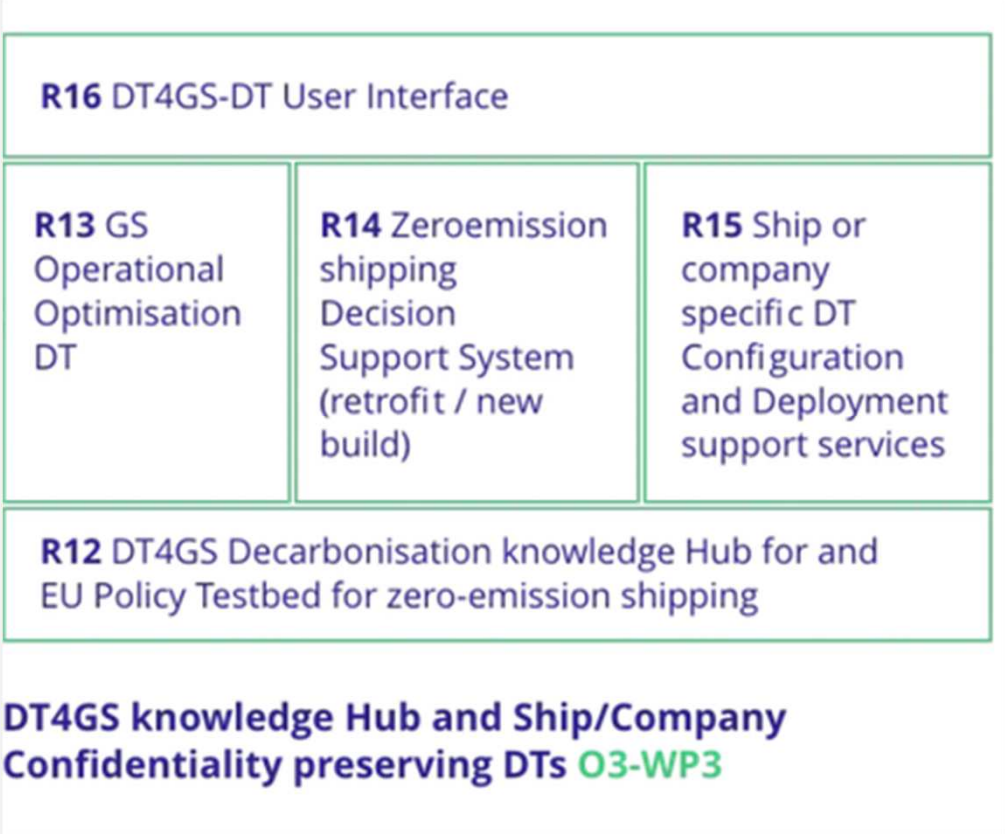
**R16** DT4GS-DT User Interface

**R13** GS Operational Optimisation DT

**R14** Zeroemission shipping Decision Support System (retrofit / new build)

**R15** Ship or company specific DT Configuration and Deployment support services

**R12** DT4GS Decarbonisation knowledge Hub for and EU Policy Testbed for zero-emission shipping

**DT4GS knowledge Hub and Ship/Company Confidentiality preserving DTs** O3-WP3